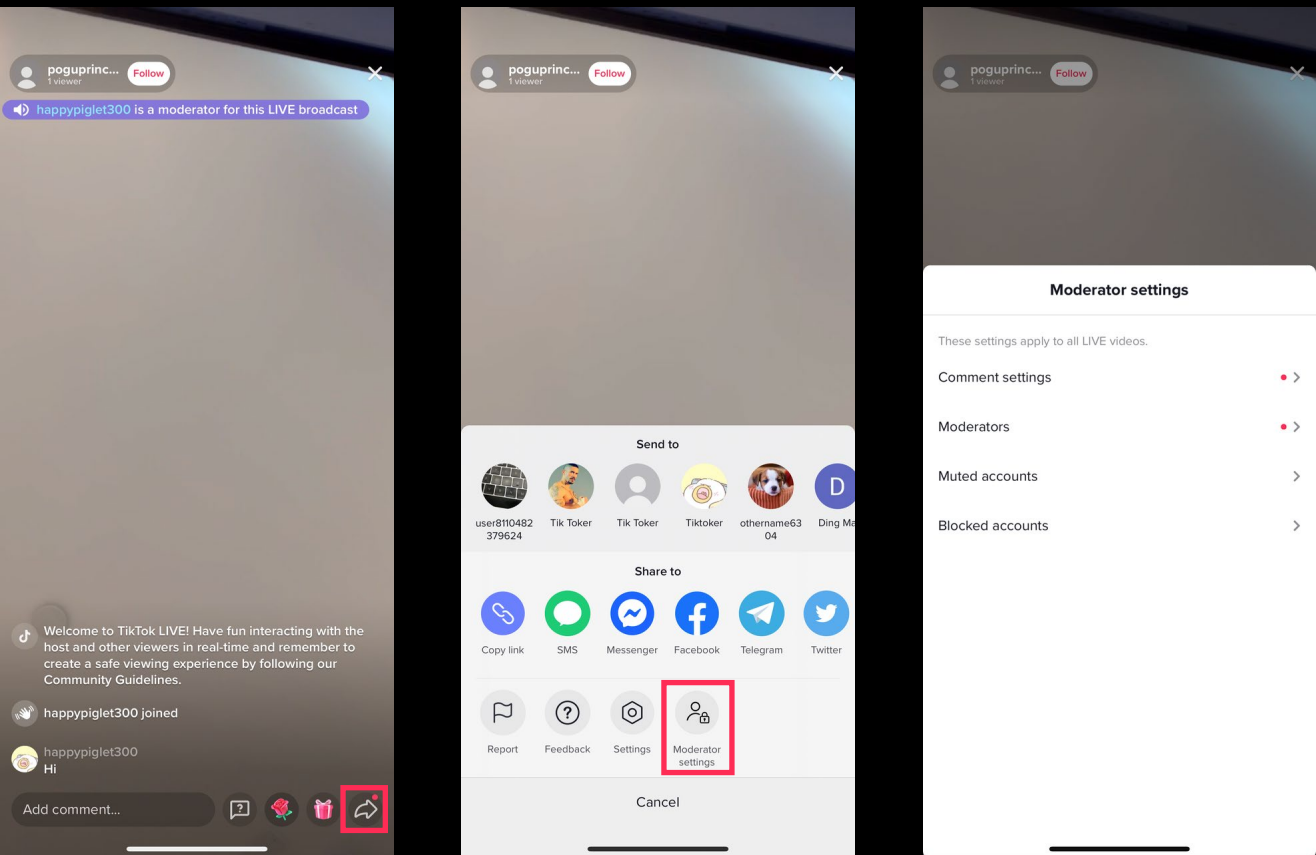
poguprinc...
1 viewer
Follow

happypiglet300 is a moderator for this LIVE broadcast

Welcome to TikTok LIVE! Have fun interacting with the host and other viewers in real-time and remember to create a safe viewing experience by following our Community Guidelines.

happypiglet300 joined

happypiglet300
Hi

Add comment...

poguprinc...
1 viewer
Follow

Send to

user8110482379624
Tik Toker
Tik Toker
Tiktoker
othername6304
Ding Ma

Share to

Copy link
SMS
Messenger
Facebook
Telegram
Twitter

Report
Feedback
Settings
Moderator settings

Cancel

poguprinc...
1 viewer
Follow

Moderator settings

These settings apply to all LIVE videos.

Comment settings

Moderators

Muted accounts

Blocked accounts